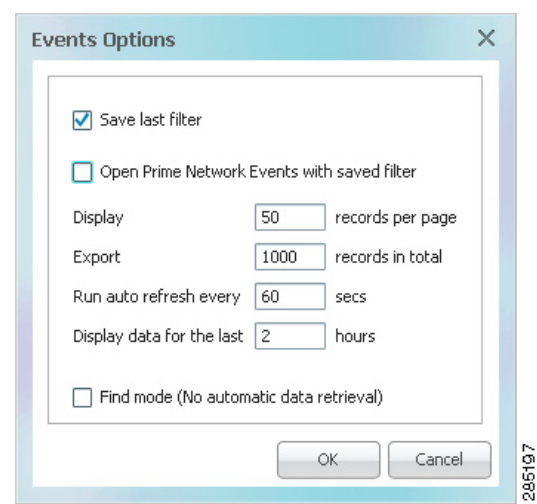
Events Options

×

Save last filter

Open Prime Network Events with saved filter

Display 50 records per page

Export 1000 records in total

Run auto refresh every 60 secs

Display data for the last 2 hours

Find mode (No automatic data retrieval)

OK

Cancel

285197